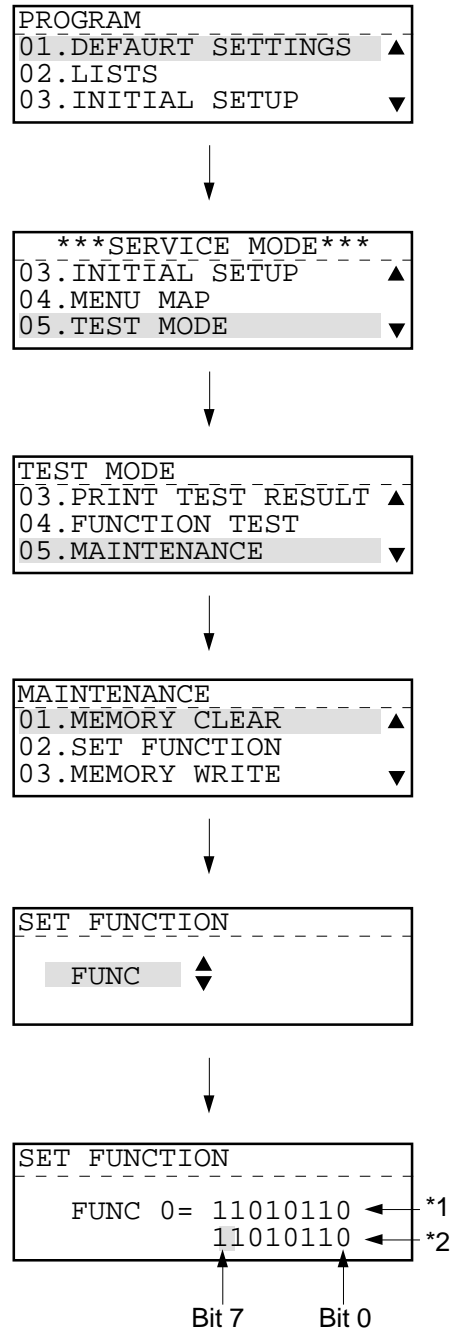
PROGRAM
01.DEFAURT SETTINGS
02.LISTS
03.INITIAL SETUP

***SERVICE MODE***
03.INITIAL SETUP
04.MENU MAP
05.TEST MODE

TEST MODE
03.PRINT TEST RESULT
04.FUNCTION TEST
05.MAINTENANCE

MAINTENANCE
01.MEMORY CLEAR
02.SET FUNCTION
03.MEMORY WRITE

SET FUNCTION
FUNC

SET FUNCTION
FUNC 0= 11010110 *1
11010110 *2
Bit 7 Bit 0